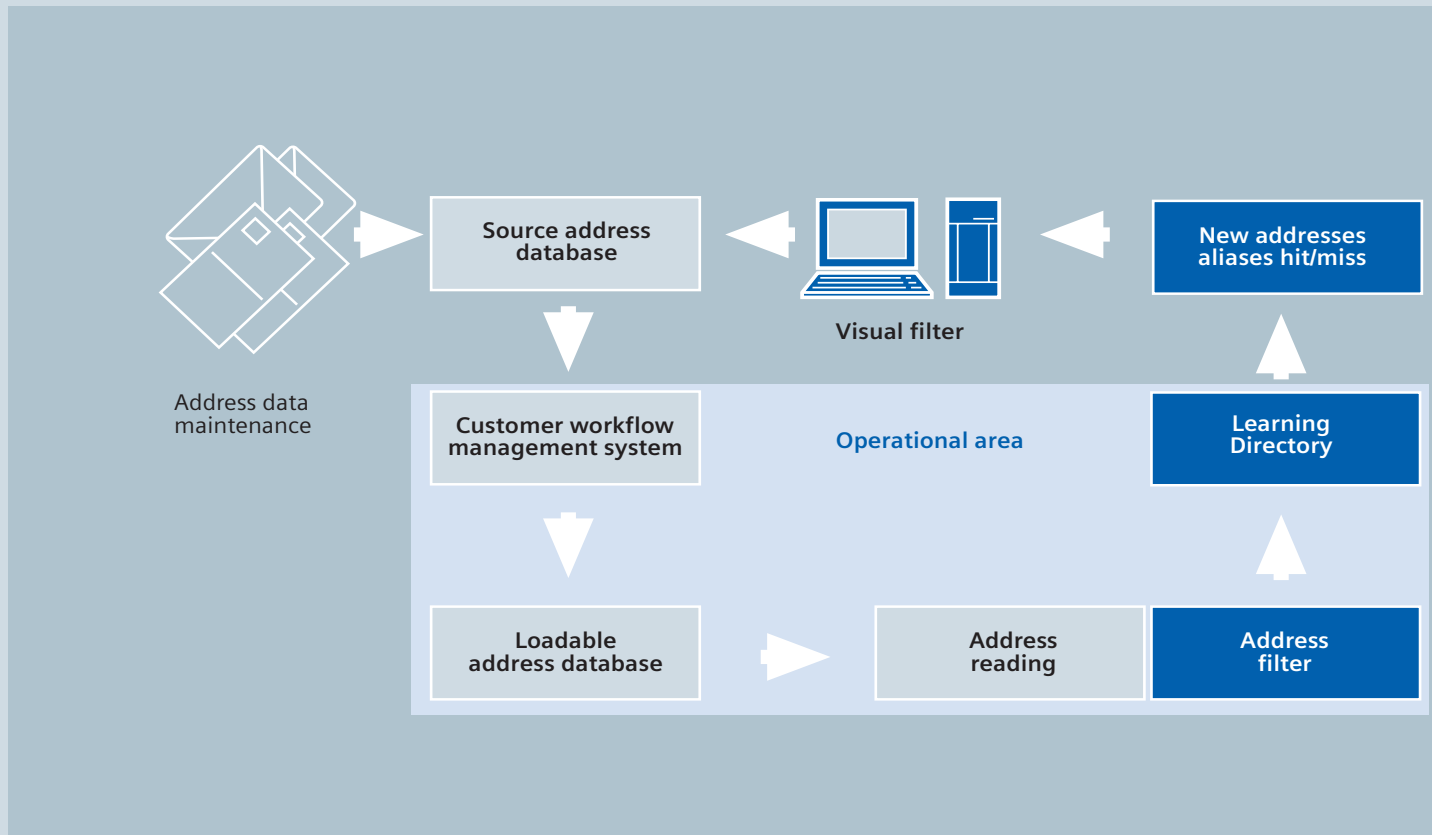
Source address database

Visual filter

New addresses aliases hit/miss

Address data maintenance

Customer workflow management system

Operational area

Learning Directory

Loadable address database

Address reading

Address filter